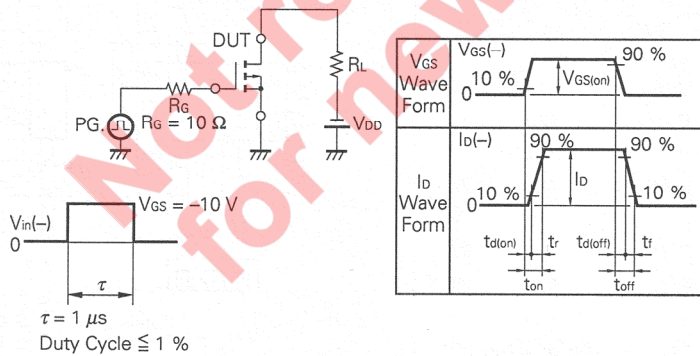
DUT
$R_L$
$R_G$
PG.
$R_G = 10\ \Omega$
$V_{DD}$
$V_{in}(-)$
0
$V_{GS} = -10$ V
$\tau$
$\tau = 1\ \mu s$
Duty Cycle $\leqq 1$ %

Not recommended for new design

| $V_{GS}$ Wave Form | $V_{GS}(-)$ 90 % 10 % 0 $V_{GS(on)}$ |
|---|---|
| $I_D$ Wave Form | $I_D(-)$ 90 % 90 % $I_D$ 10 % 10 % 0 $t_{d(on)}$ $t_r$ $t_{d(off)}$ $t_f$ $t_{on}$ $t_{off}$ |